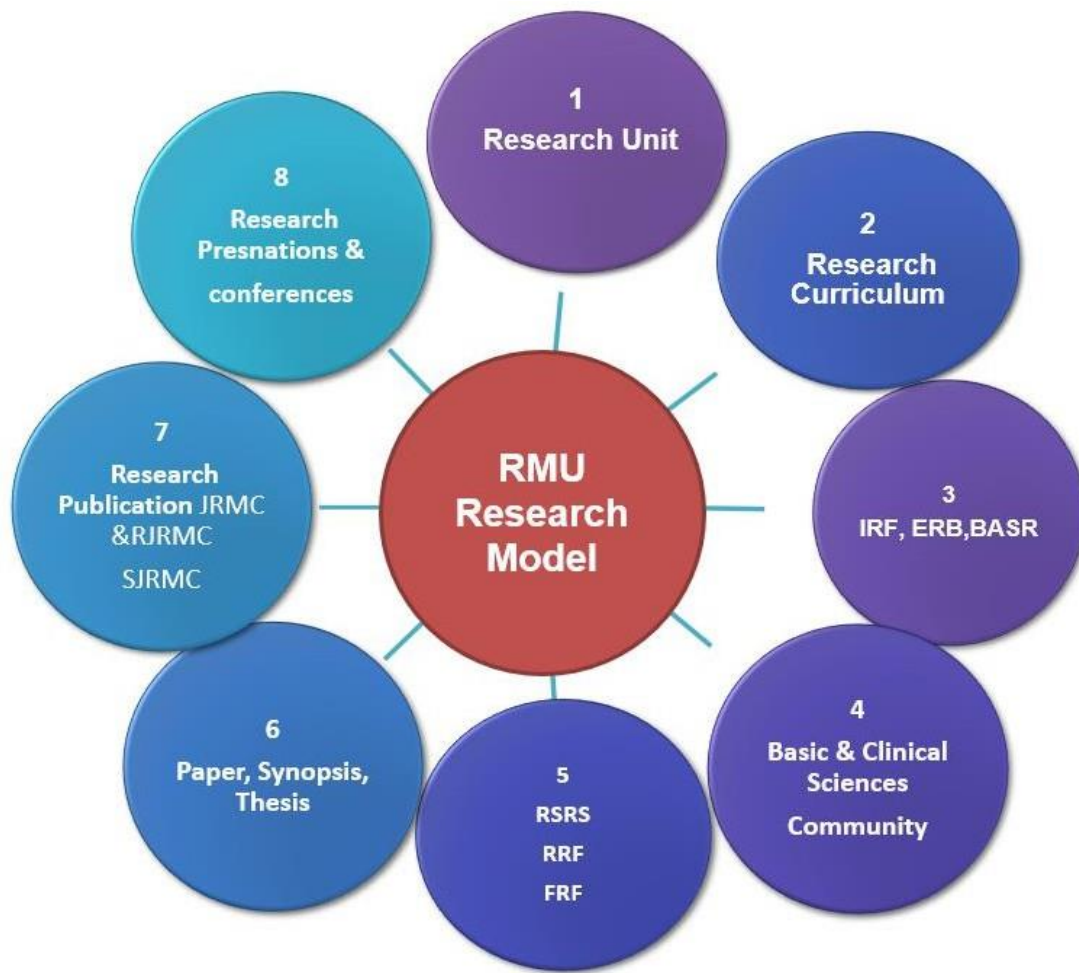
RMU Research Model

1
Research Unit

2
Research Curriculum

3
IRF, ERB,BASR

4
Basic & Clinical Sciences
Community

5
RSRS
RRF
FRF

6
Paper, Synopsis, Thesis

7
Research Publication JRMC &RJRMC
SJRMC

8
Research Presnations & conferences